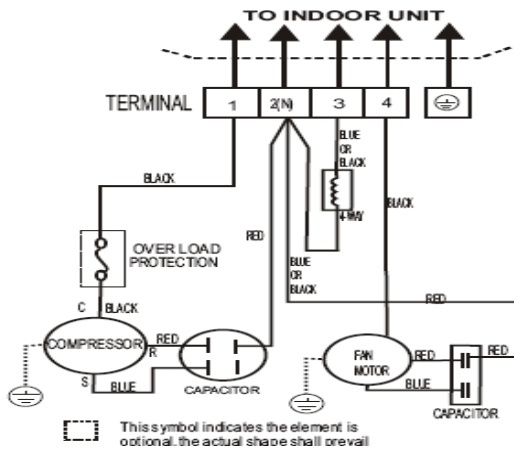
TO INDOOR UNIT

TERMINAL 1 2(N) 3 4

BLUE OR BLACK

4-WAY

BLACK

BLACK

RED

OVER LOAD PROTECTION

BLUE OR BLACK

RED

C BLACK

COMPRESSOR

RED

R

S

BLUE

CAPACITOR

FAN MOTOR

RED

RED

BLUE

CAPACITOR

This symbol indicates the element is optional, the actual shape shall prevail